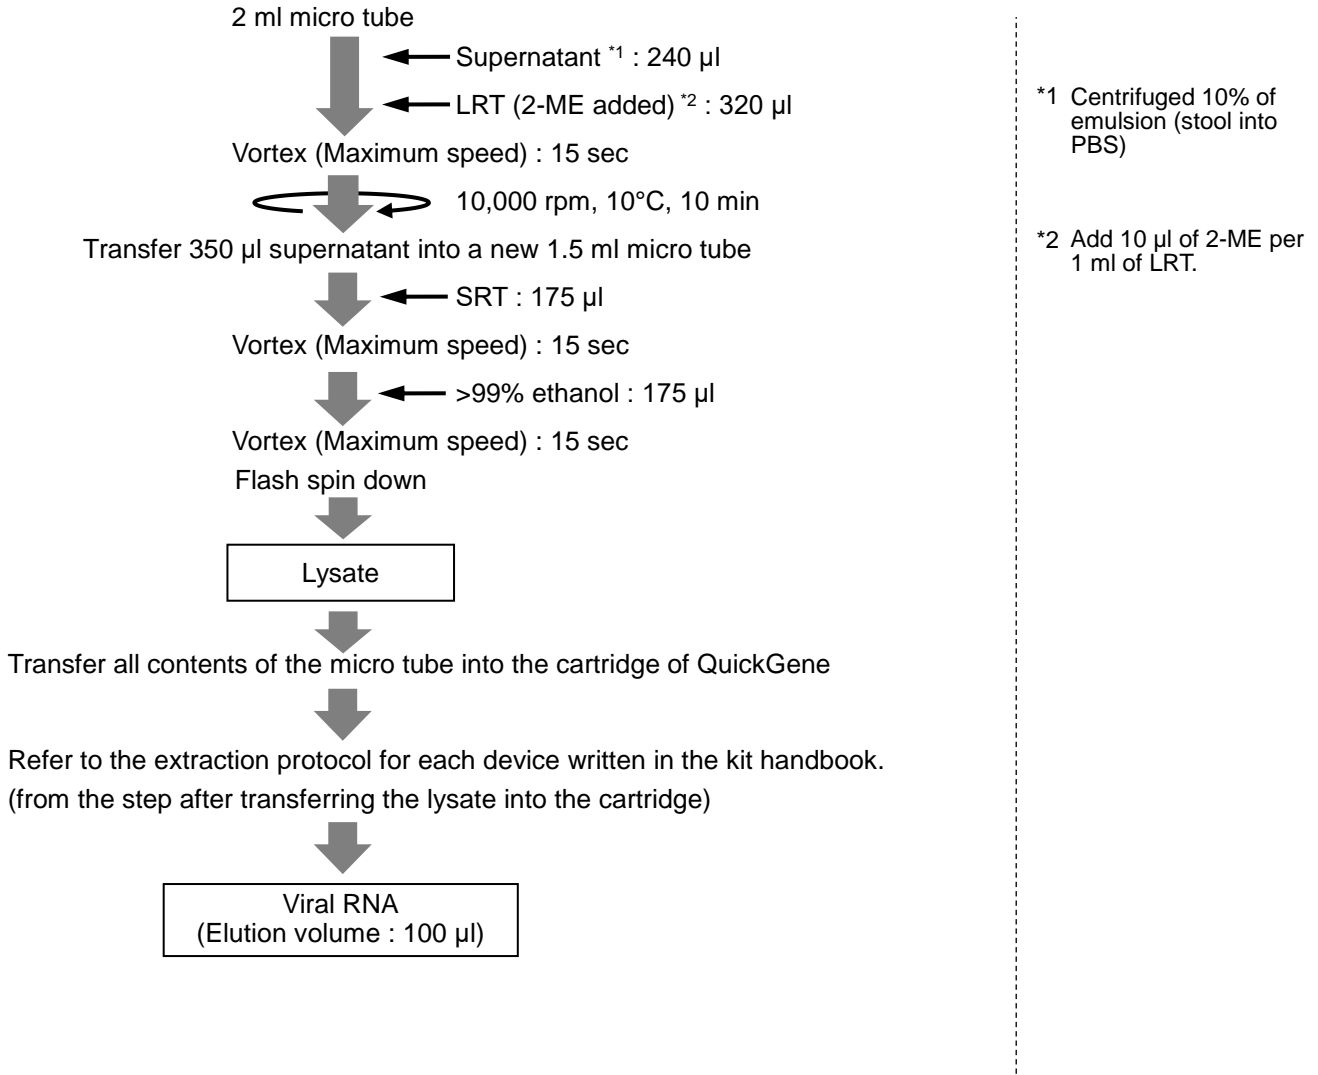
2 ml micro tube

Supernatant $^{*1}$ : 240 µl

LRT (2-ME added) $^{*2}$ : 320 µl

Vortex (Maximum speed) : 15 sec

10,000 rpm, 10°C, 10 min

Transfer 350 µl supernatant into a new 1.5 ml micro tube

SRT : 175 µl

Vortex (Maximum speed) : 15 sec

>99% ethanol : 175 µl

Vortex (Maximum speed) : 15 sec

Flash spin down

Lysate

Transfer all contents of the micro tube into the cartridge of QuickGene

Refer to the extraction protocol for each device written in the kit handbook. (from the step after transferring the lysate into the cartridge)

Viral RNA
(Elution volume : 100 µl)

*1 Centrifuged 10% of emulsion (stool into PBS)

*2 Add 10 µl of 2-ME per 1 ml of LRT.